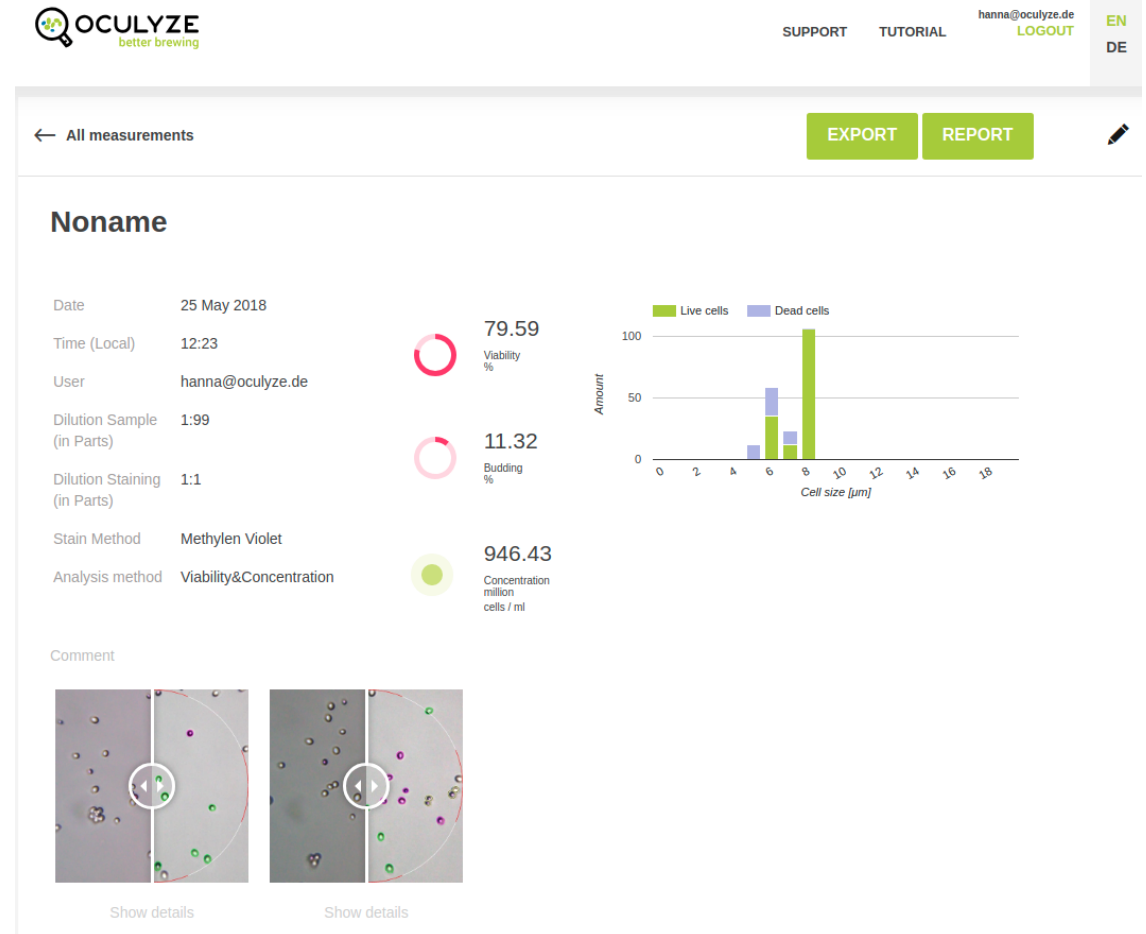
OCULYZE
better brewing

SUPPORT TUTORIAL hanna@oculyze.de LOGOUT EN DE

All measurements

EXPORT REPORT

Noname

| | |
|---|---|
| Date | 25 May 2018 |
| Time (Local) | 12:23 |
| User | hanna@oculyze.de |
| Dilution Sample (in Parts) | 1:99 |
| Dilution Staining (in Parts) | 1:1 |
| Stain Method | Methylen Violet |
| Analysis method | Viability&Concentration |

79.59
Viability
%

11.32
Budding
%

946.43
Concentration
million
cells / ml

Live cells Dead cells

100
50
0
Amount
0 2 4 6 8 10 12 14 16 18
Cell size [µm]

Comment

Show details Show details